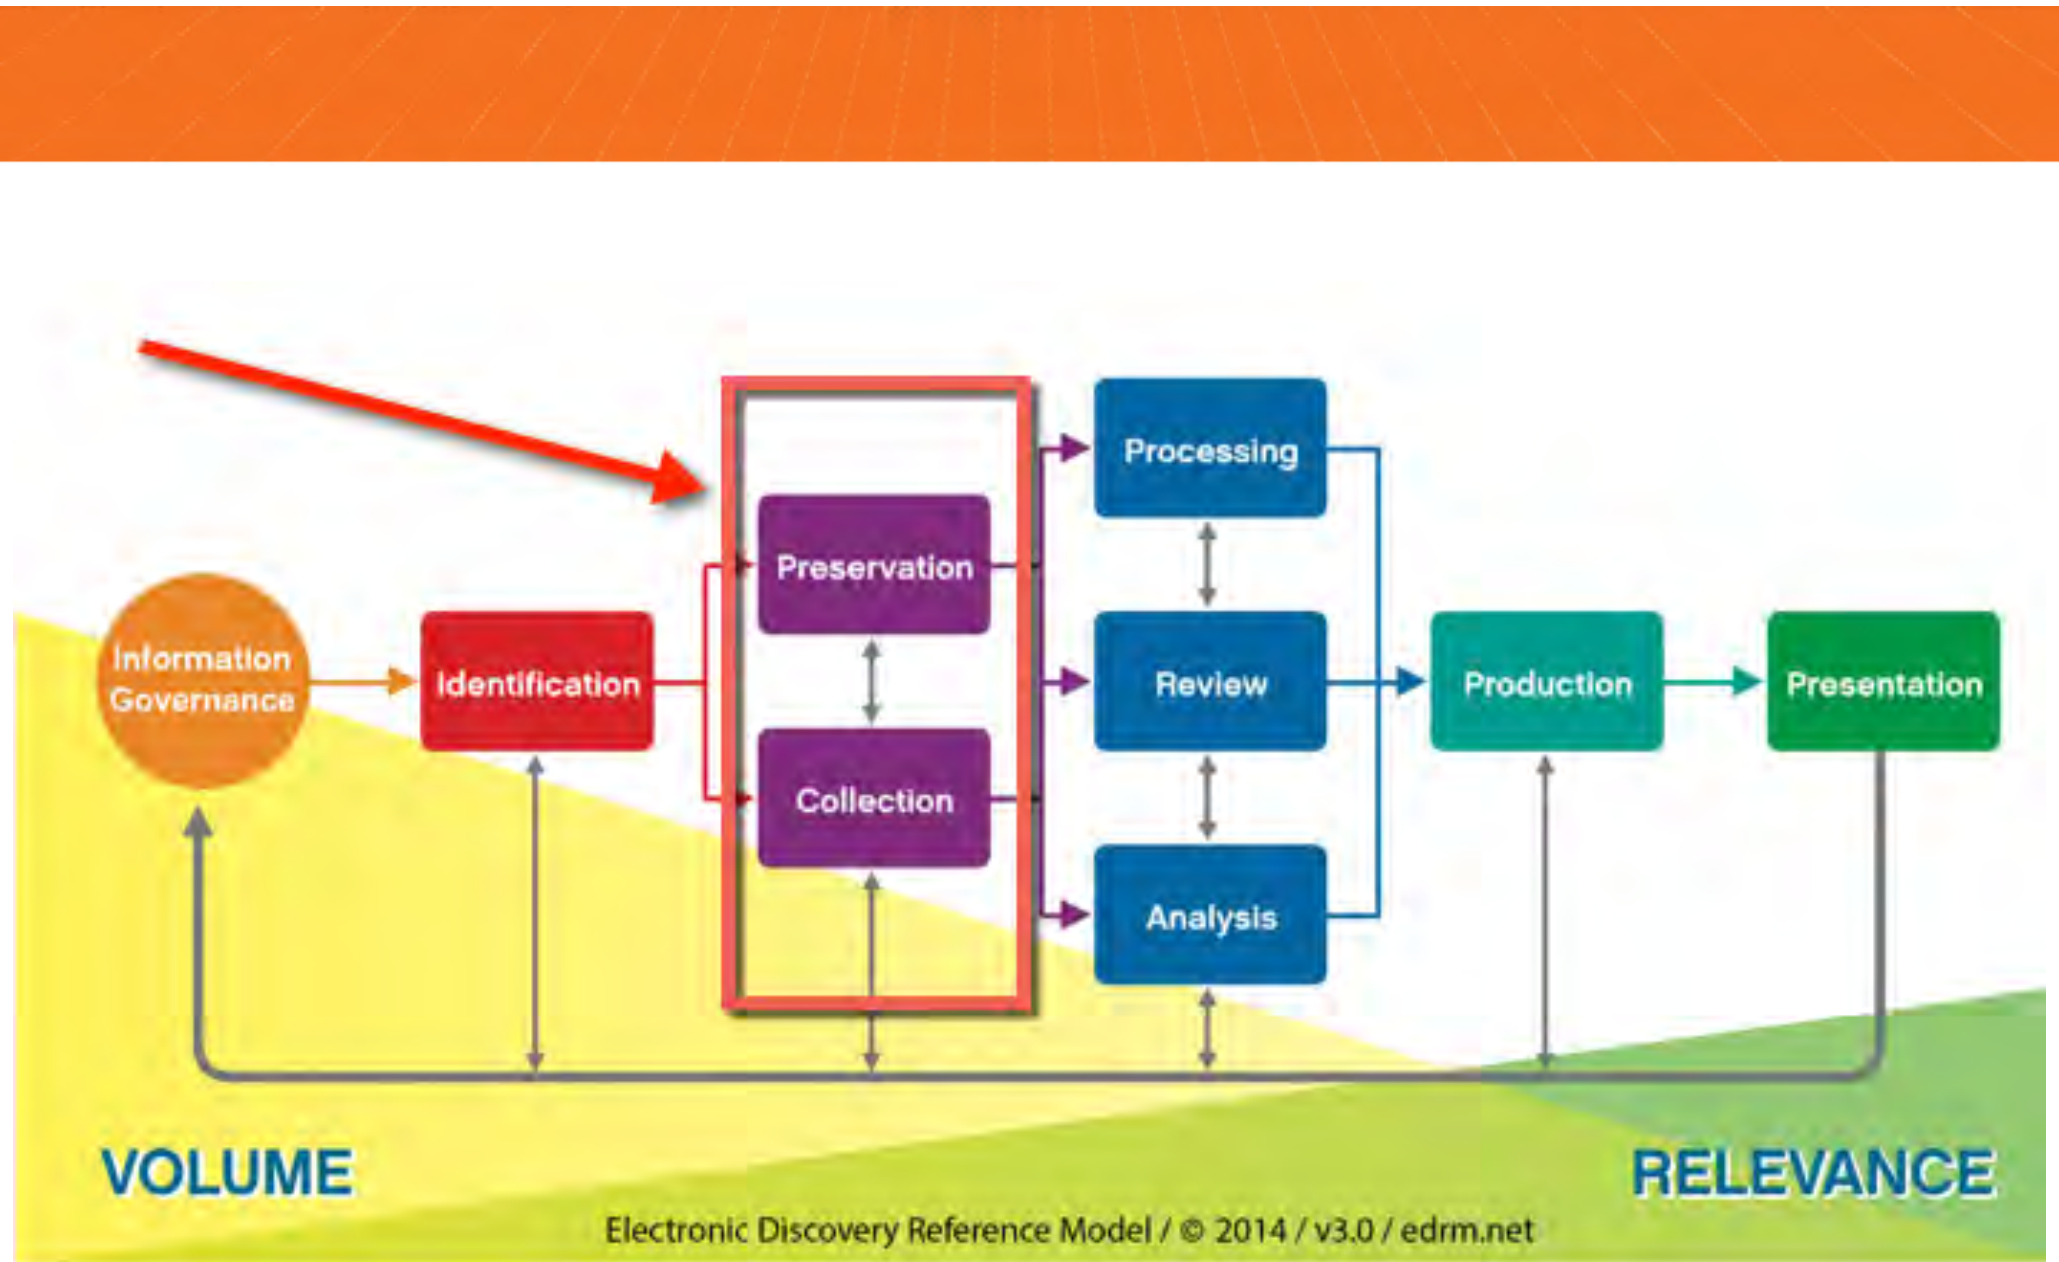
Information Governance

Identification

Preservation

Collection

Processing

Review

Analysis

Production

Presentation

VOLUME

RELEVANCE

Electronic Discovery Reference Model / © 2014 / v3.0 / edrm.net